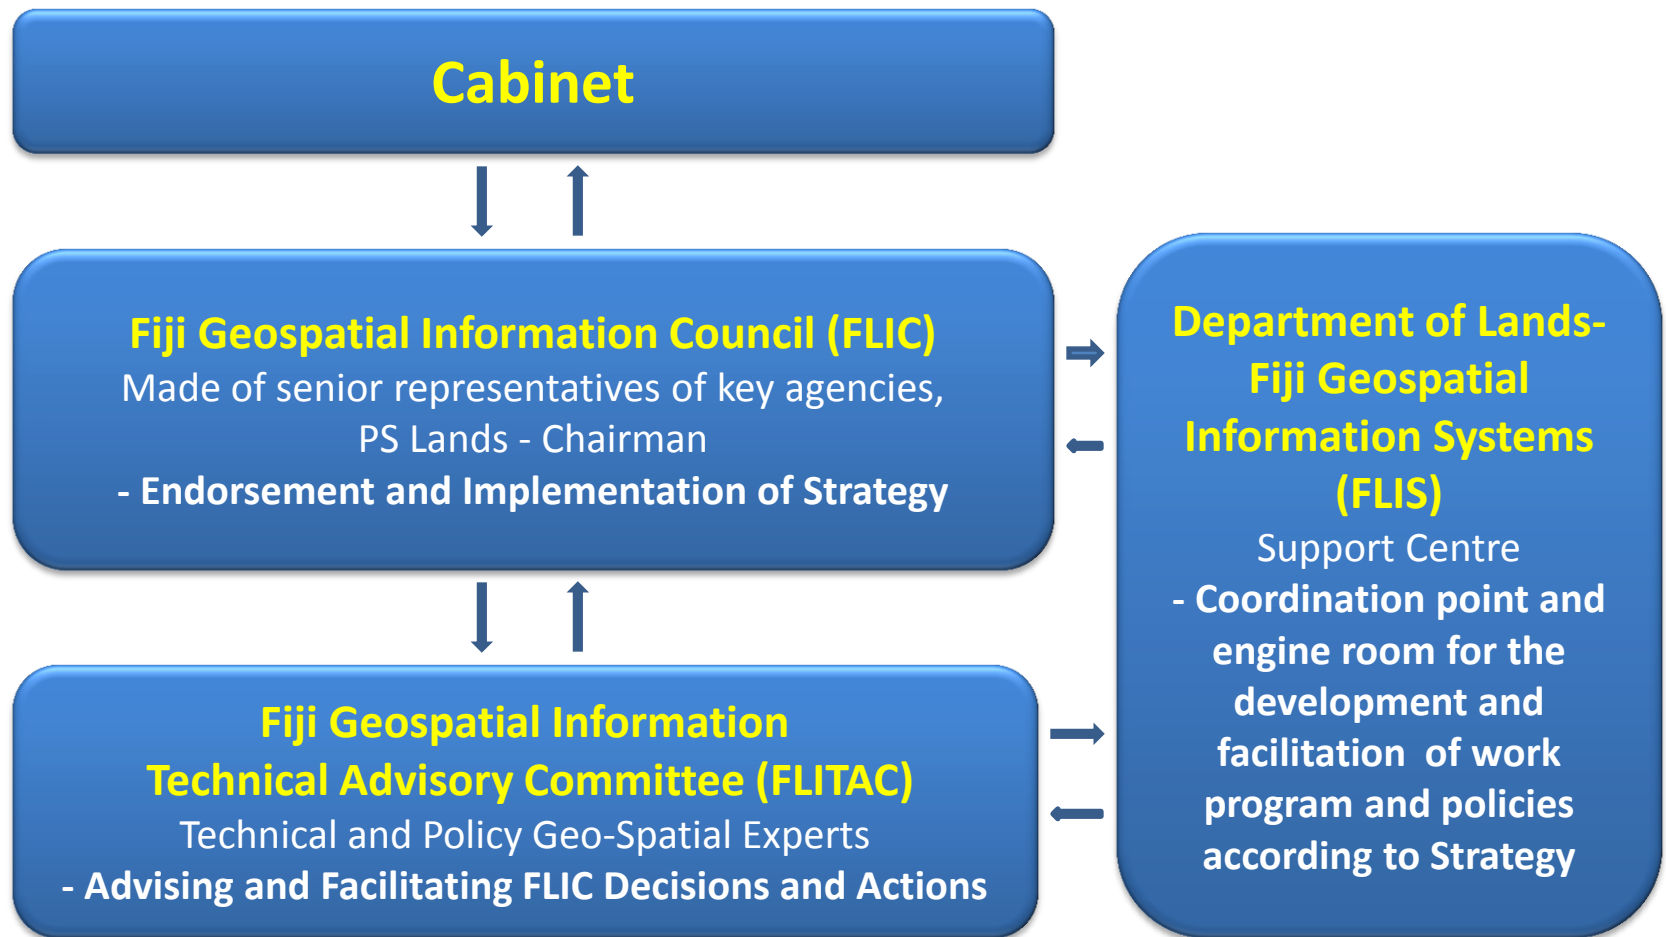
Cabinet

Fiji Geospatial Information Council (FLIC)
Made of senior representatives of key agencies, PS Lands - Chairman
- Endorsement and Implementation of Strategy

Fiji Geospatial Information Technical Advisory Committee (FLITAC)
Technical and Policy Geo-Spatial Experts
- Advising and Facilitating FLIC Decisions and Actions

Department of Lands- Fiji Geospatial Information Systems (FLIS)
Support Centre
- Coordination point and engine room for the development and facilitation of work program and policies according to Strategy